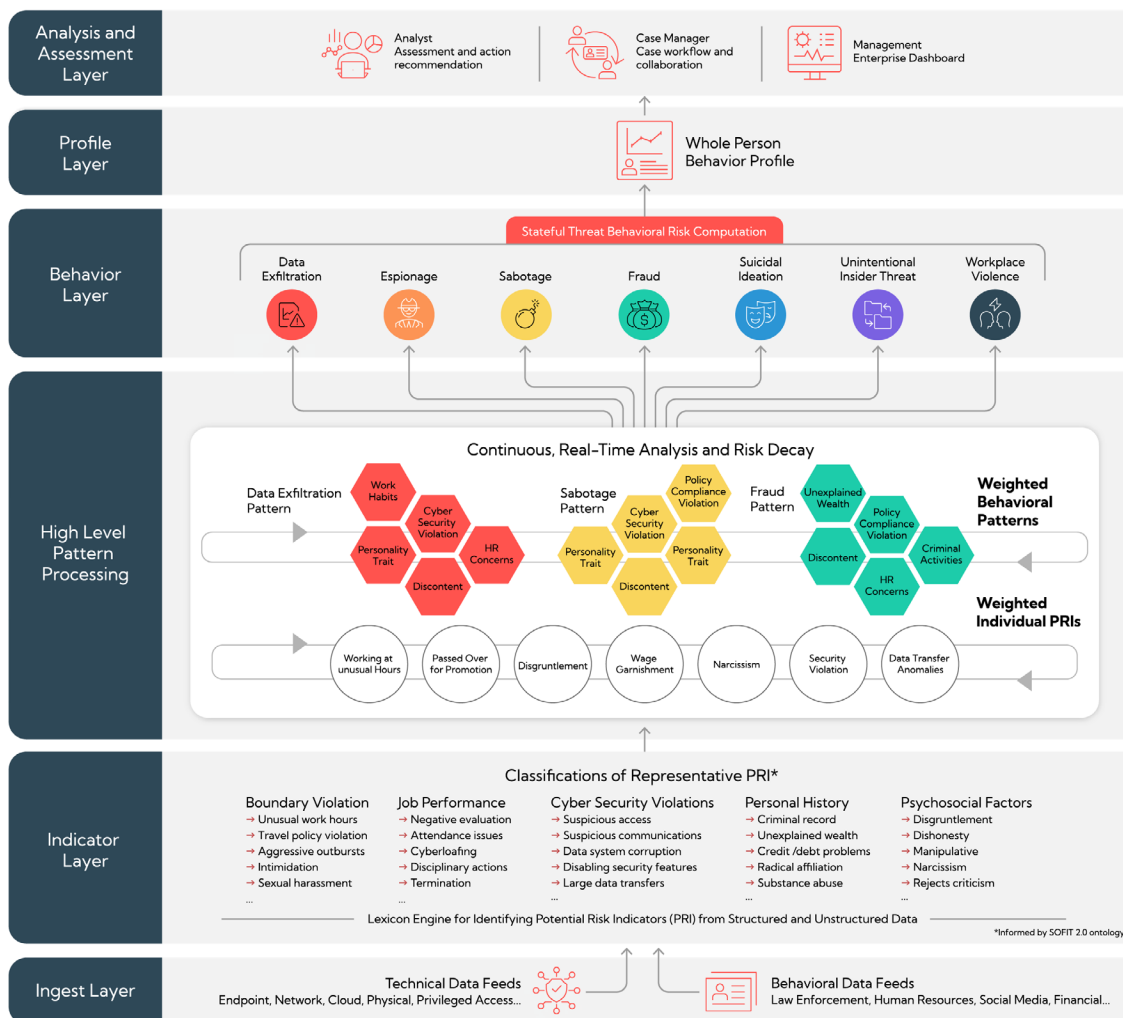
Analysis and Assessment Layer

Analyst
Assessment and action recommendation

Case Manager
Case workflow and collaboration

Management
Enterprise Dashboard

Profile Layer

Whole Person Behavior Profile

Behavior Layer

Stateful Threat Behavioral Risk Computation

Data Exfiltration
Espionage
Sabotage
Fraud
Suicidal Ideation
Unintentional Insider Threat
Workplace Violence

High Level Pattern Processing

Continuous, Real-Time Analysis and Risk Decay

Data Exfiltration Pattern
Work Habits
Cyber Security Violation
Personality Trait
HR Concerns
Discontent

Sabotage Pattern
Policy Compliance Violation
Cyber Security Violation
Personality Trait
Personality Trait
Discontent

Fraud Pattern
Unexplained Wealth
Policy Compliance Violation
Discontent
Criminal Activities
HR Concerns

Weighted Behavioral Patterns

Weighted Individual PRIs

Working at unusual Hours
Passed Over for Promotion
Disgruntlement
Wage Garnishment
Narcissism
Security Violation
Data Transfer Anomalies

Indicator Layer

Classifications of Representative PRI*

Boundary Violation
→ Unusual work hours
→ Travel policy violation
→ Aggressive outbursts
→ Intimidation
→ Sexual harassment
...

Job Performance
→ Negative evaluation
→ Attendance issues
→ Cyberloafing
→ Disciplinary actions
→ Termination
...

Cyber Security Violations
→ Suspicious access
→ Suspicious communications
→ Data system corruption
→ Disabling security features
→ Large data transfers
...

Personal History
→ Criminal record
→ Unexplained wealth
→ Credit /debt problems
→ Radical affiliation
→ Substance abuse
...

Psychosocial Factors
→ Disgruntlement
→ Dishonesty
→ Manipulative
→ Narcissism
→ Rejects criticism
...

Lexicon Engine for Identifying Potential Risk Indicators (PRI) from Structured and Unstructured Data

*Informed by SOFIT 2.0 ontology

Ingest Layer

Technical Data Feeds
Endpoint, Network, Cloud, Physical, Privileged Access...

Behavioral Data Feeds
Law Enforcement, Human Resources, Social Media, Financial...